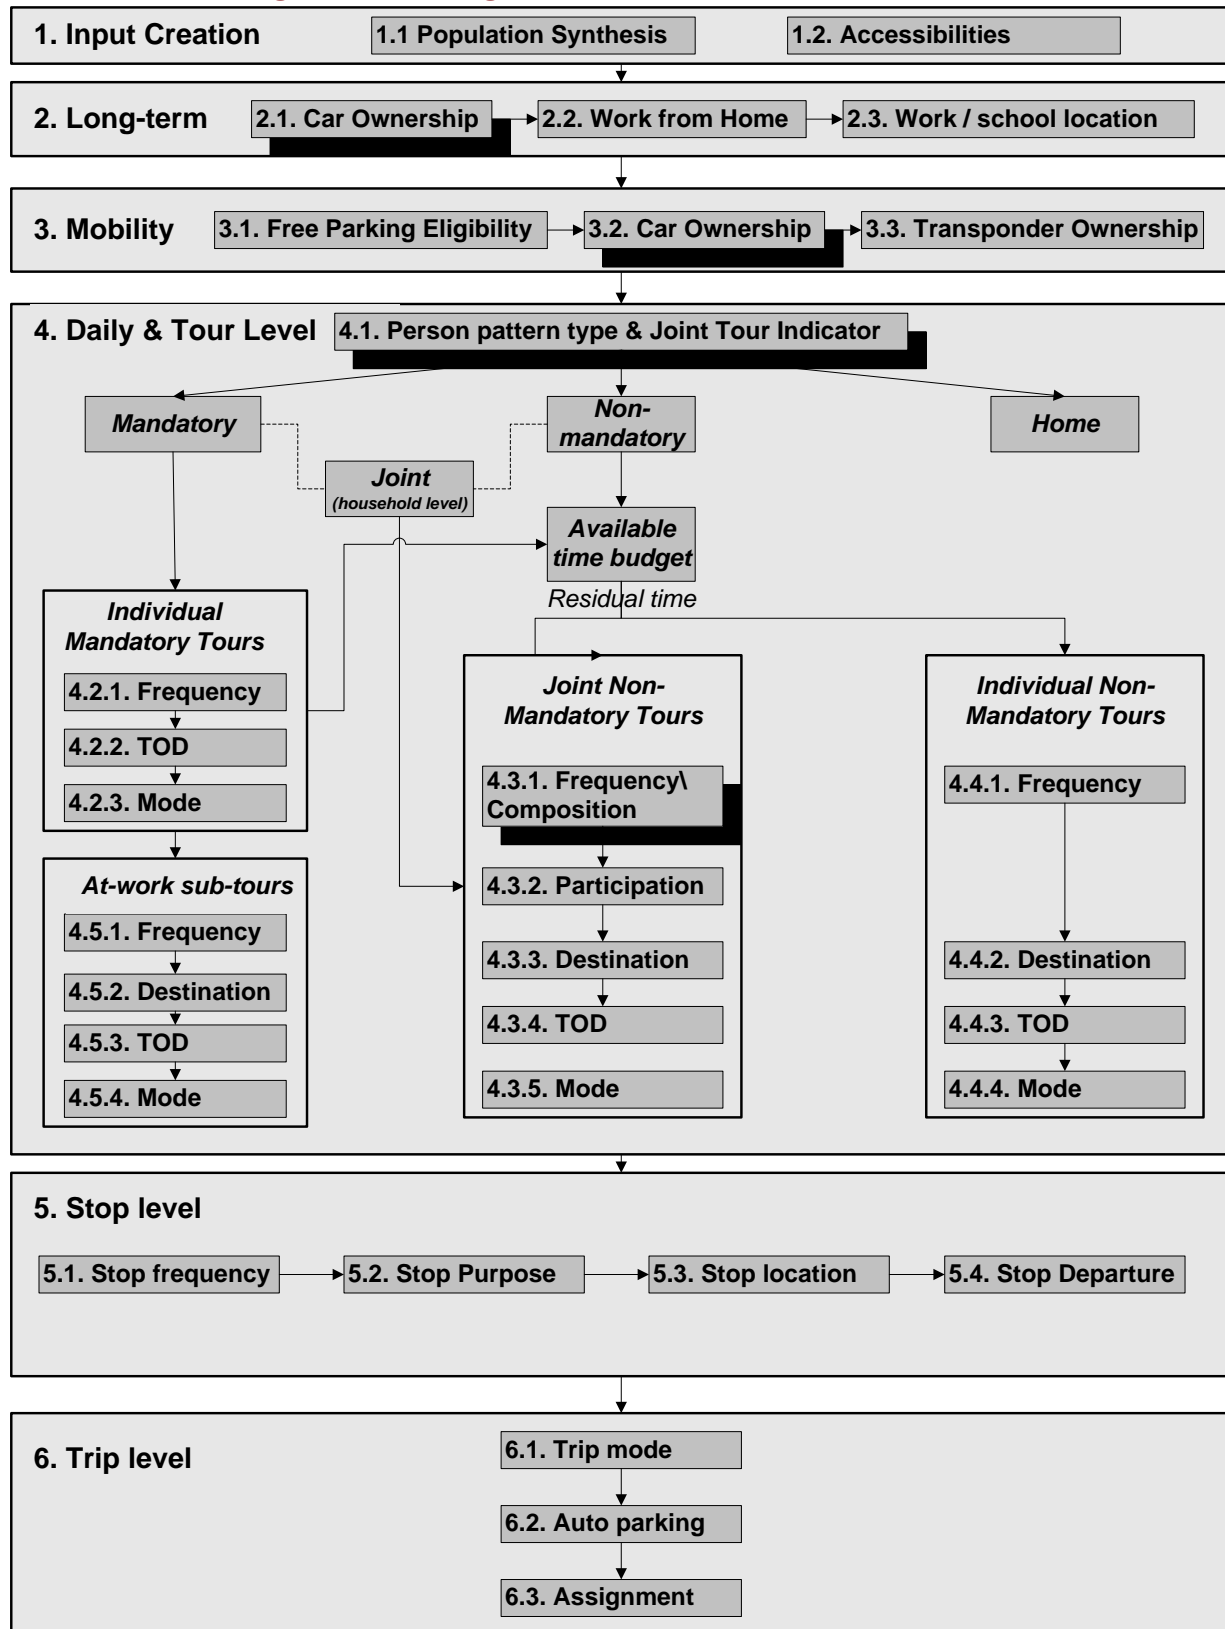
1. Input Creation
1.1 Population Synthesis
1.2. Accessibilities

2. Long-term
2.1. Car Ownership
2.2. Work from Home
2.3. Work / school location

3. Mobility
3.1. Free Parking Eligibility
3.2. Car Ownership
3.3. Transponder Ownership

4. Daily & Tour Level
4.1. Person pattern type & Joint Tour Indicator
Mandatory
Non-mandatory
Home
Joint
(household level)
Available time budget
Residual time

Individual Mandatory Tours
4.2.1. Frequency
4.2.2. TOD
4.2.3. Mode

At-work sub-tours
4.5.1. Frequency
4.5.2. Destination
4.5.3. TOD
4.5.4. Mode

Joint Non-Mandatory Tours
4.3.1. Frequency\ Composition
4.3.2. Participation
4.3.3. Destination
4.3.4. TOD
4.3.5. Mode

Individual Non-Mandatory Tours
4.4.1. Frequency
4.4.2. Destination
4.4.3. TOD
4.4.4. Mode

5. Stop level
5.1. Stop frequency
5.2. Stop Purpose
5.3. Stop location
5.4. Stop Departure

6. Trip level
6.1. Trip mode
6.2. Auto parking
6.3. Assignment